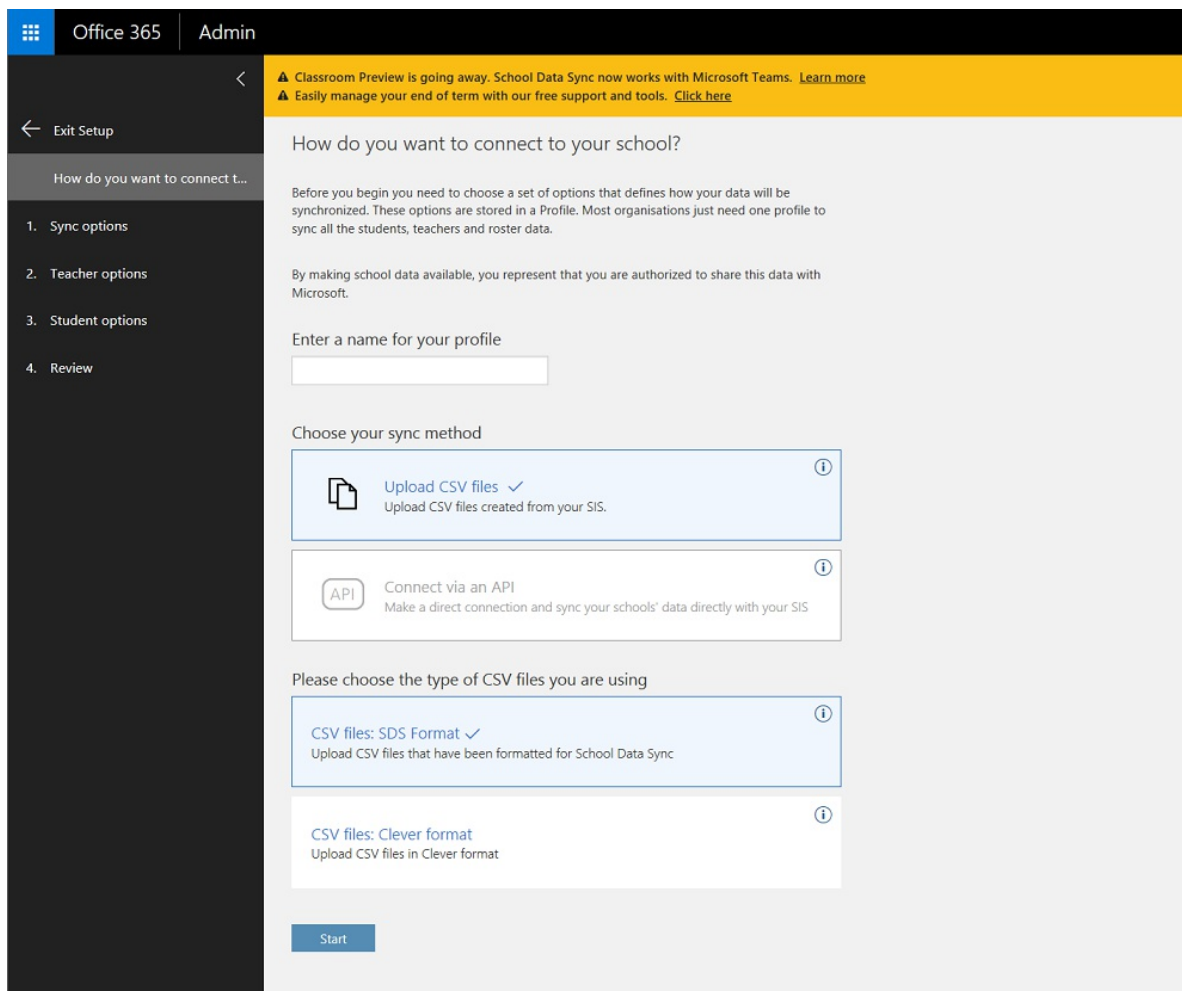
Office 365 Admin

Exit Setup

How do you want to connect t...

1. Sync options

2. Teacher options

3. Student options

4. Review

Classroom Preview is going away. School Data Sync now works with Microsoft Teams. Learn more
Easily manage your end of term with our free support and tools. Click here

How do you want to connect to your school?

Before you begin you need to choose a set of options that defines how your data will be synchronized. These options are stored in a Profile. Most organisations just need one profile to sync all the students, teachers and roster data.

By making school data available, you represent that you are authorized to share this data with Microsoft.

Enter a name for your profile

Choose your sync method

Upload CSV files ✓
Upload CSV files created from your SIS.

API
Connect via an API
Make a direct connection and sync your schools' data directly with your SIS

Please choose the type of CSV files you are using

CSV files: SDS Format ✓
Upload CSV files that have been formatted for School Data Sync

CSV files: Clever format
Upload CSV files in Clever format

Start